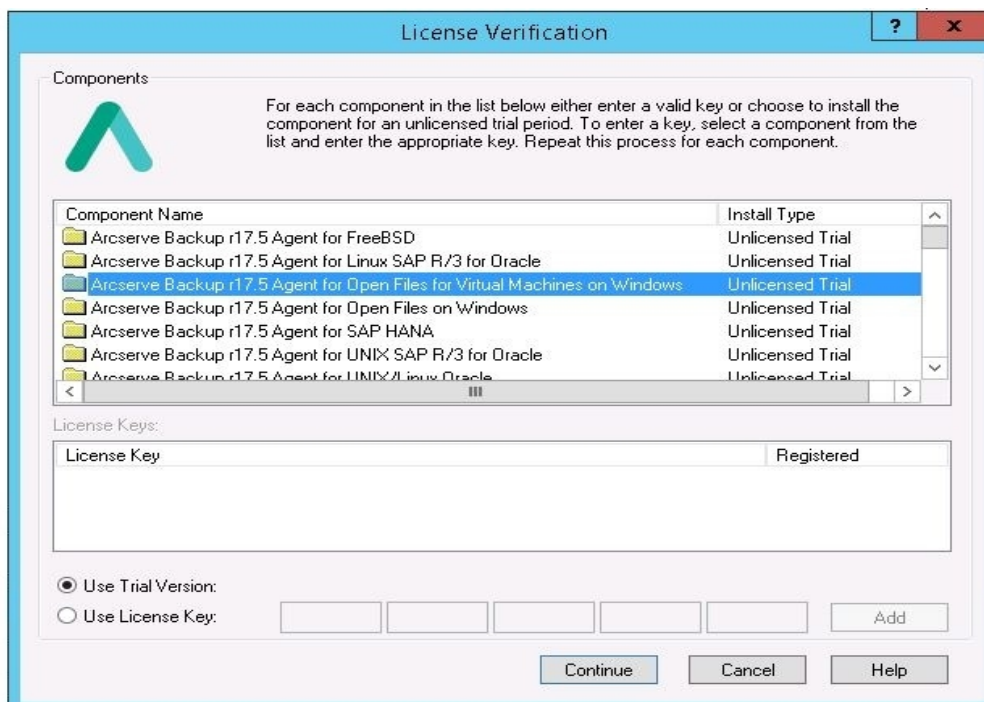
License Verification

?

x

Components

For each component in the list below either enter a valid key or choose to install the component for an unlicensed trial period. To enter a key, select a component from the list and enter the appropriate key. Repeat this process for each component.

| Component Name | Install Type |
|---|---|
| Arcserve Backup r17.5 Agent for FreeBSD | Unlicensed Trial |
| Arcserve Backup r17.5 Agent for Linux SAP R/3 for Oracle | Unlicensed Trial |
| Arcserve Backup r17.5 Agent for Open Files for Virtual Machines on Windows | Unlicensed Trial |
| Arcserve Backup r17.5 Agent for Open Files on Windows | Unlicensed Trial |
| Arcserve Backup r17.5 Agent for SAP HANA | Unlicensed Trial |
| Arcserve Backup r17.5 Agent for UNIX SAP R/3 for Oracle | Unlicensed Trial |
| Arcserve Backup r17.5 Agent for UNIX/Linux Oracle | Unlicensed Trial |

License Keys:

| License Key | Registered |
|---|---|

Use Trial Version:

Use License Key:

Add

Continue

Cancel

Help